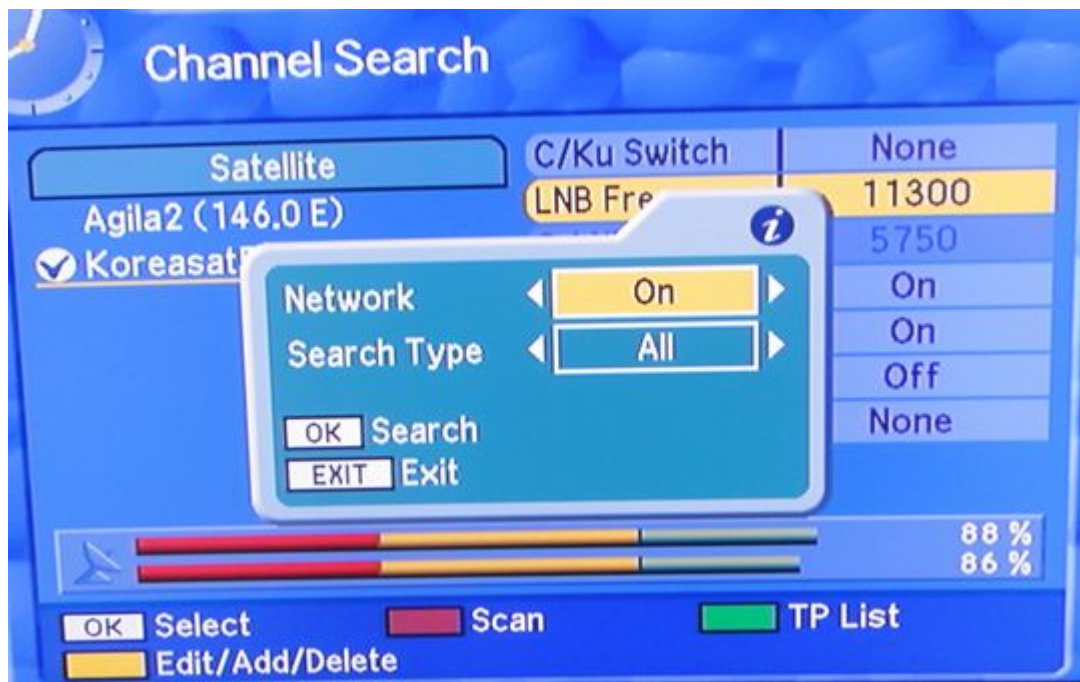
Channel Search

Satellite
Agila2 (146.0 E)
Koreasat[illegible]

| C/Ku Switch | None |
|---|---|
| LNB Fre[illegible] | 11300 |
| | 5750 |
| | On |
| | On |
| | Off |
| | None |

i

Network On
Search Type All

OK Search
EXIT Exit

88 %
86 %

OK Select
Scan
TP List
Edit/Add/Delete